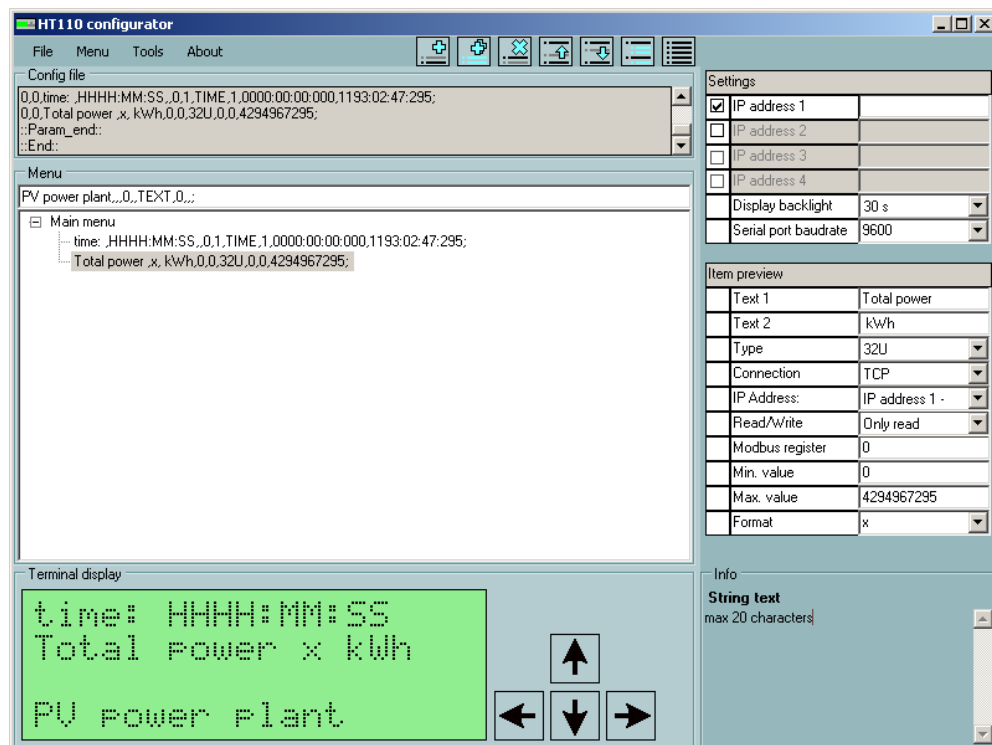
HT110 configurator

File Menu Tools About

Config file

0,0,time: ,HHHH:MM:SS,,0,1,TIME,1,0000:00:00:000,1193:02:47:295;
0,0,Total power ,x, kWh,0,0,32U,0,0,4294967295;
::Param_end::
::End::

Menu

PV power plant,,,0,,TEXT,0,,;

Main menu
time: ,HHHH:MM:SS,,0,1,TIME,1,0000:00:00:000,1193:02:47:295;
Total power ,x, kWh,0,0,32U,0,0,4294967295;

Settings

| | | |
|---|---|---|
| ☑ | IP address 1 | |
| ☐ | IP address 2 | |
| ☐ | IP address 3 | |
| ☐ | IP address 4 | |
| | Display backlight | 30 s |
| | Serial port baudrate | 9600 |

Item preview

| | |
|---|---|
| Text 1 | Total power |
| Text 2 | kWh |
| Type | 32U |
| Connection | TCP |
| IP Address: | IP address 1 - |
| Read/Write | Only read |
| Modbus register | 0 |
| Min. value | 0 |
| Max. value | 4294967295 |
| Format | x |

Terminal display

time: HHHH:MM:SS
Total power x kWh

PV power plant

Info

String text
max 20 characters